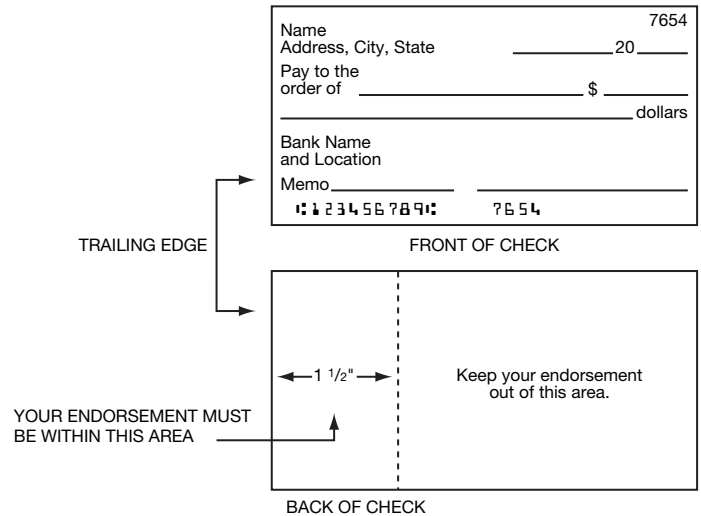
7654

Name
Address, City, State

20

Pay to the order of

$

dollars

Bank Name and Location

Memo

⑆123456789⑆ 7654

TRAILING EDGE

FRONT OF CHECK

1 $\frac{1}{2}$"

Keep your endorsement out of this area.

YOUR ENDORSEMENT MUST BE WITHIN THIS AREA

BACK OF CHECK